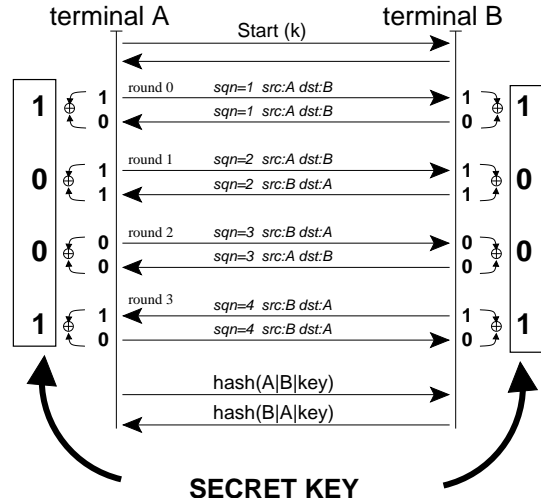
terminal A

terminal B

Start (k)

round 0 $sqn=1$ $src:A$ $dst:B$

$sqn=1$ $src:A$ $dst:B$

round 1 $sqn=2$ $src:A$ $dst:B$

$sqn=2$ $src:B$ $dst:A$

round 2 $sqn=3$ $src:B$ $dst:A$

$sqn=3$ $src:A$ $dst:B$

round 3 $sqn=4$ $src:B$ $dst:A$

$sqn=4$ $src:B$ $dst:A$

1 $\oplus$ 1 0

0 $\oplus$ 1 1

0 $\oplus$ 0 0

1 $\oplus$ 1 0

1 0 $\oplus$ 1

1 1 $\oplus$ 0

0 0 $\oplus$ 0

1 0 $\oplus$ 1

hash(A|B|key)

hash(B|A|key)

SECRET KEY